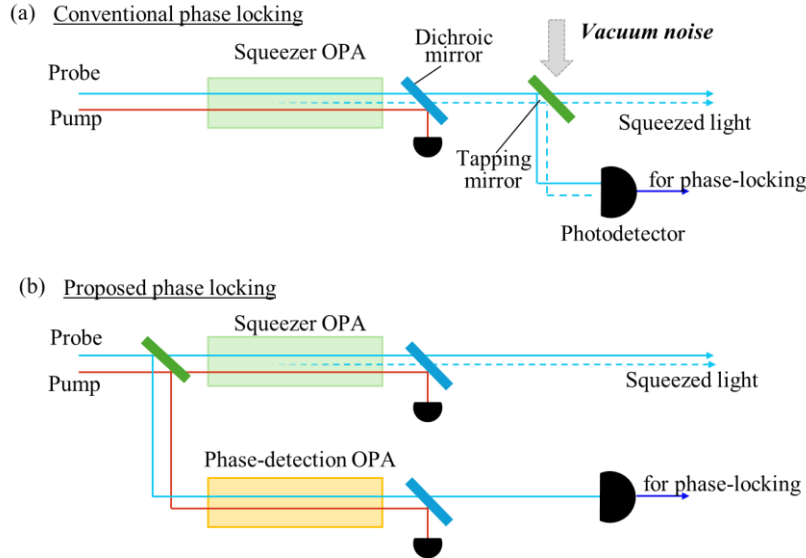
(a) Conventional phase locking

Squeezer OPA

Dichroic mirror

Vacuum noise

Probe

Pump

Squeezed light

Tapping mirror

for phase-locking

Photodetector

(b) Proposed phase locking

Squeezer OPA

Probe

Pump

Squeezed light

Phase-detection OPA

for phase-locking